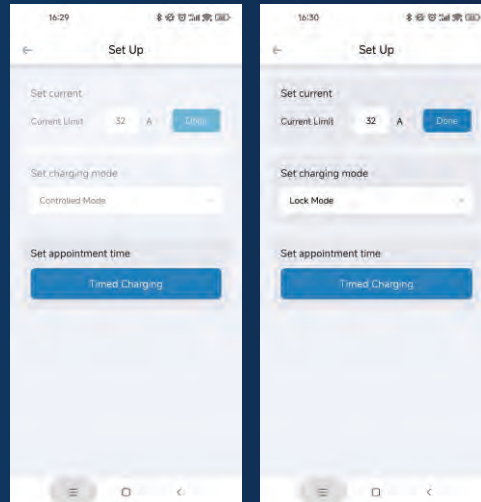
16:29

Set Up

Set current

Current Limit 32 A Done

Set charging mode

Controlled Mode

Set appointment time

Timed Charging

16:30

Set Up

Set current

Current Limit 32 A Done

Set charging mode

Lock Mode

Set appointment time

Timed Charging